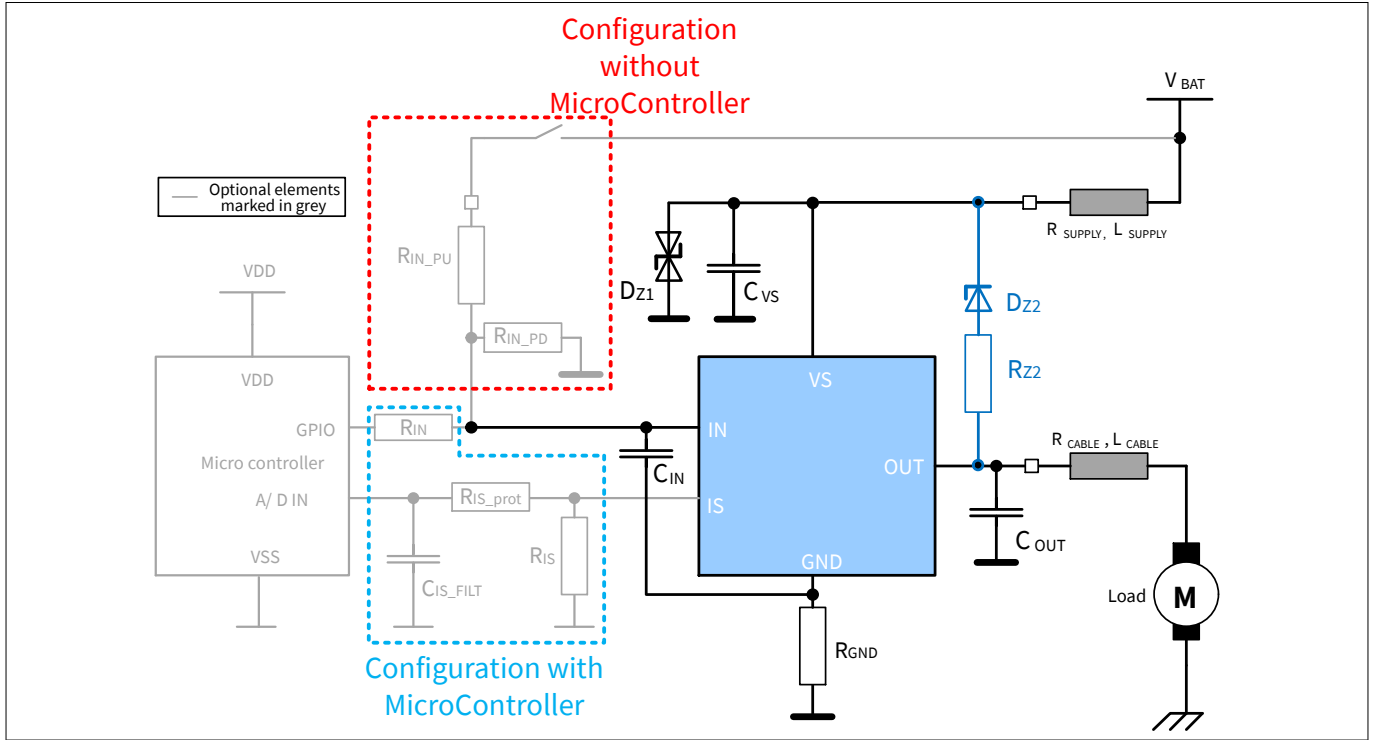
Configuration without MicroController

V BAT

Optional elements marked in grey

$R_{IN\_PU}$

$R_{IN\_PD}$

$D_{Z1}$

$C_{VS}$

$R_{SUPPLY}$, $L_{SUPPLY}$

$D_{Z2}$

$R_{Z2}$

VDD

VDD

GPIO

Micro controller

A/ D IN

VSS

$R_{IN}$

$R_{IS\_prot}$

$C_{IS\_FILT}$

$R_{IS}$

$C_{IN}$

VS

IN

IS

OUT

GND

$R_{CABLE}$, $L_{CABLE}$

$C_{OUT}$

Load

M

$R_{GND}$

Configuration with MicroController